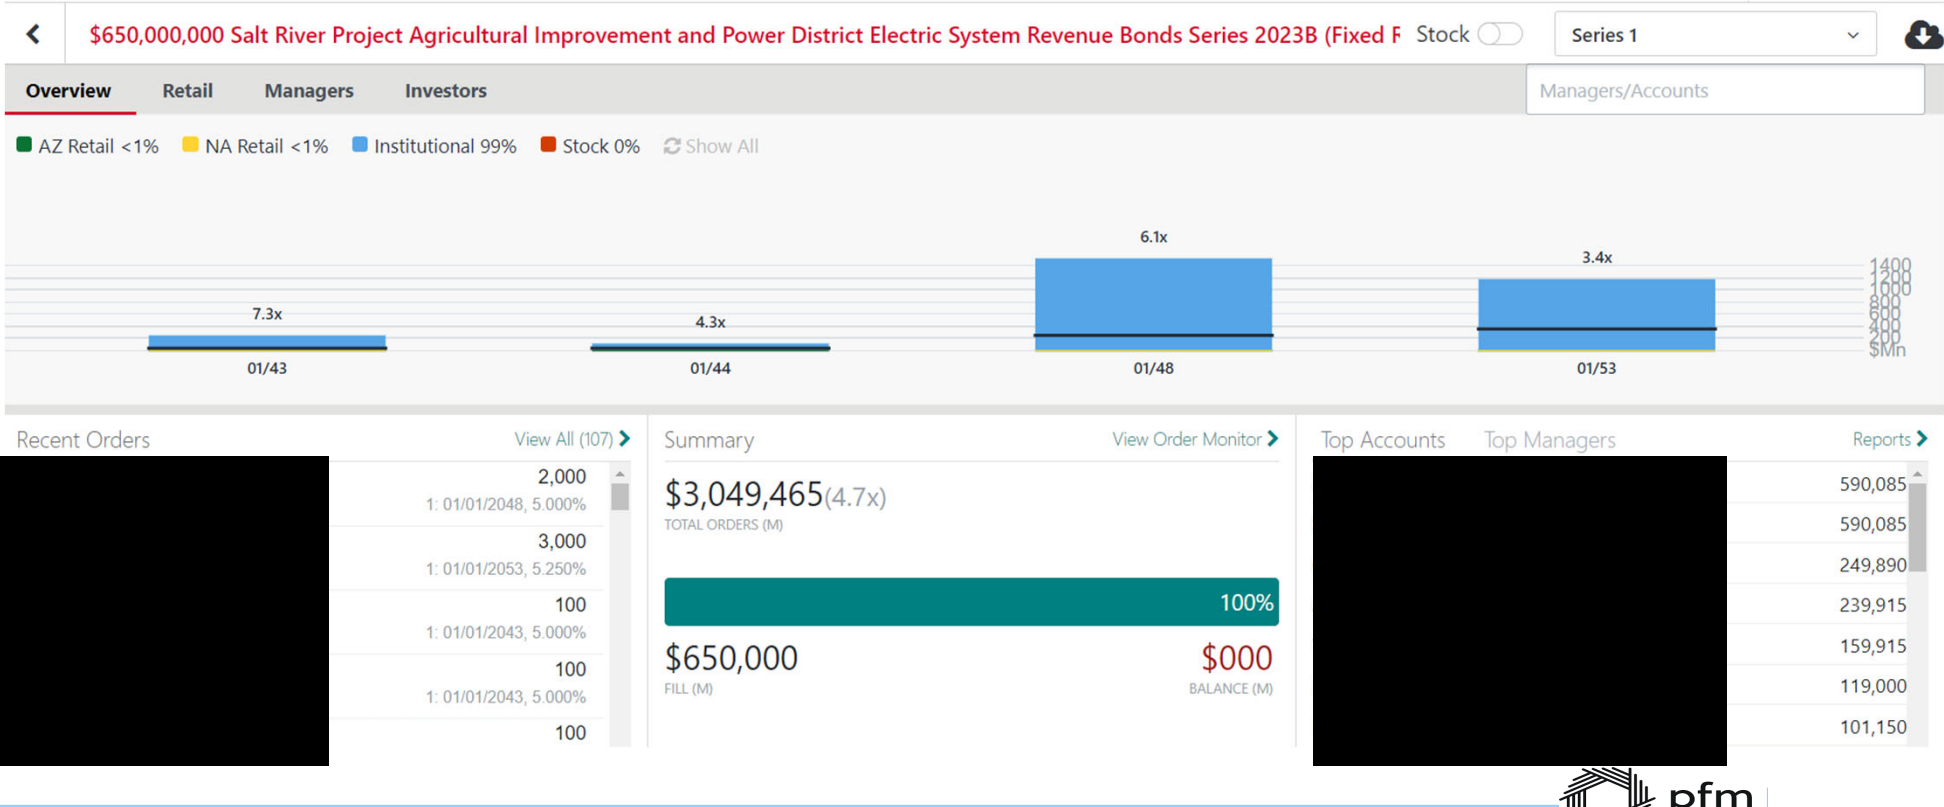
$650,000,000 Salt River Project Agricultural Improvement and Power District Electric System Revenue Bonds Series 2023B (Fixed F Stock

Series 1

Overview Retail Managers Investors

Managers/Accounts

AZ Retail <1% NA Retail <1% Institutional 99% Stock 0% Show All

7.3x
01/43

4.3x
01/44

6.1x
01/48

3.4x
01/53

1400
1200
1000
800
600
400
200
$Mn

Recent Orders View All (107)

2,000
1: 01/01/2048, 5.000%

3,000
1: 01/01/2053, 5.250%

100
1: 01/01/2043, 5.000%

100
1: 01/01/2043, 5.000%

100

Summary View Order Monitor

$3,049,465(4.7x)
TOTAL ORDERS (M)

100%

$650,000
FILL (M)

$000
BALANCE (M)

Top Accounts Top Managers Reports

590,085
590,085
249,890
239,915
159,915
119,000
101,150

pfm